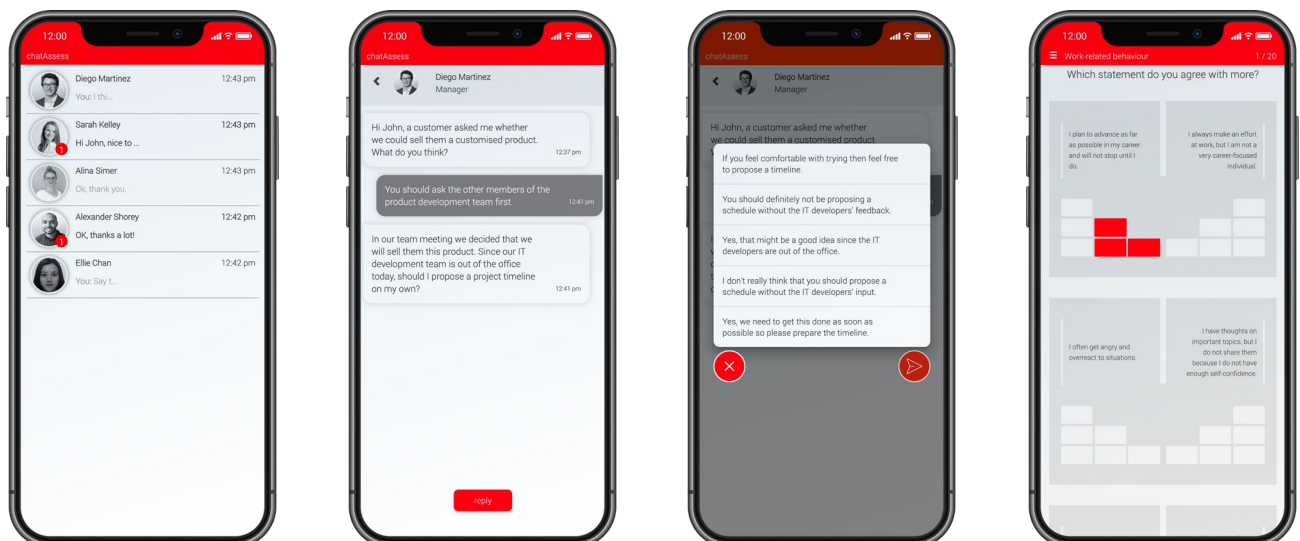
12:00

chatAssess

Diego Martinez 12:43 pm
You: I thi...

Sarah Kelley 12:43 pm
Hi John, nice to ...
1

Alina Simer 12:43 pm
Ok, thank you.

Alexander Shorey 12:42 pm
OK, thanks a lot!
1

Ellie Chan 12:42 pm
You: Say t...

12:00

chatAssess

Diego Martinez
Manager

Hi John, a customer asked me whether we could sell them a customised product. What do you think? 12:37 pm

You should ask the other members of the product development team first. 12:41 pm

In our team meeting we decided that we will sell them this product. Since our IT development team is out of the office today, should I propose a project timeline on my own? 12:41 pm

reply

12:00

chatAssess

Diego Martinez
Manager

Hi John, a customer asked me whether we could sell them a customised product.

If you feel comfortable with trying then feel free to propose a timeline.

You should definitely not be proposing a schedule without the IT developers' feedback.

Yes, that might be a good idea since the IT developers are out of the office.

I don't really think that you should propose a schedule without the IT developers' input.

Yes, we need to get this done as soon as possible so please prepare the timeline.

12:00

Work-related behaviour 1 / 20

Which statement do you agree with more?

I plan to advance as far as possible in my career and will not stop until I do.

I always make an effort at work, but I am not a very career-focused individual.

I often get angry and overreact to situations.

I have thoughts on important topics, but I do not share them because I do not have enough self-confidence.